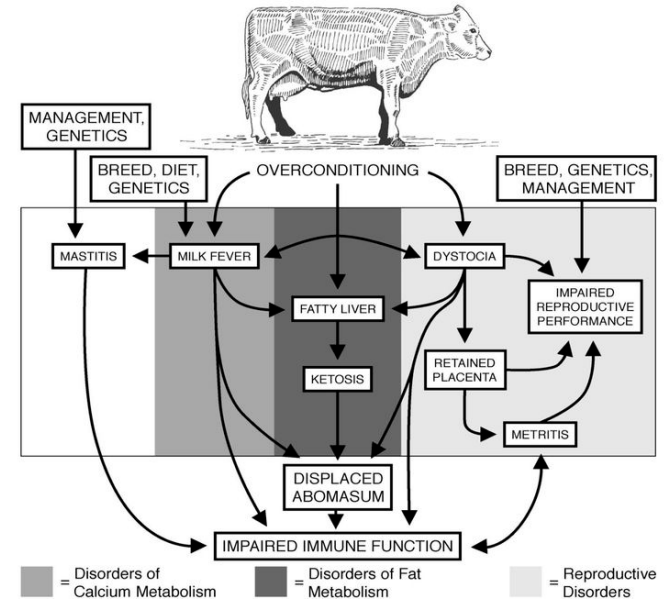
MANAGEMENT, GENETICS

BREED, DIET, GENETICS

OVERCONDITIONING

BREED, GENETICS, MANAGEMENT

MASTITIS

MILK FEVER

DYSTOCIA

IMPAIRED REPRODUCTIVE PERFORMANCE

FATTY LIVER

KETOSIS

RETAINED PLACENTA

METRITIS

DISPLACED ABOMASUM

IMPAIRED IMMUNE FUNCTION

= Disorders of Calcium Metabolism

= Disorders of Fat Metabolism

= Reproductive Disorders